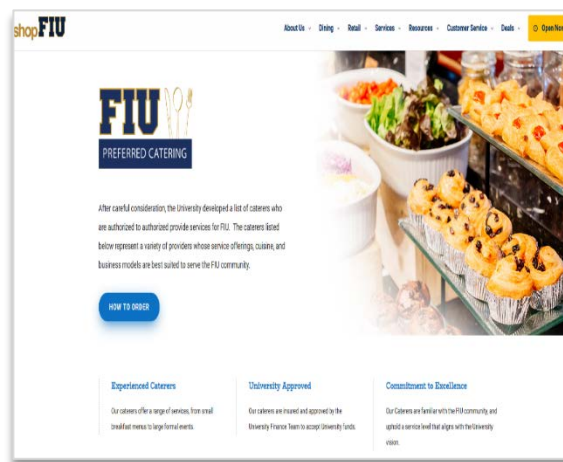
shopFIU

About Us Dining Retail Services Resources Customer Service Deals Open/Nea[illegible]

FIU
PREFERRED CATERING

After careful consideration, the University developed a list of caterers who are authorized to provide services for FIU. The caterers listed below represent a variety of providers whose service offerings, cuisine, and business models are best suited to serve the FIU community.

HOW TO ORDER

Experienced Caterers
Our caterers offer a range of services, from small breakfast menus to large formal events.

University Approved
Our caterers are insured and approved by the University Finance Team to accept University funds.

Commitment to Excellence
Our Caterers are familiar with the FIU community, and uphold a service level that aligns with the University vision.